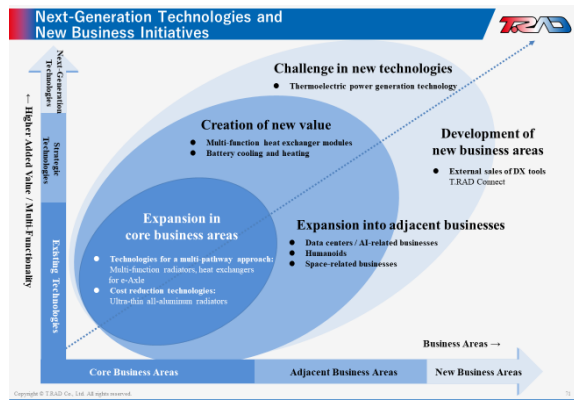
Next-Generation Technologies and New Business Initiatives

T.RAD

Next-Generation Technologies

Strategic Technologies

Existing Technologies

← Higher Added Value / Multi-Functionality

Challenge in new technologies
● Thermoelectric power generation technology

Creation of new value
● Multi-function heat exchanger modules
● Battery cooling and heating

Development of new business areas
● External sales of DX tools T.RAD Connect

Expansion in core business areas
● Technologies for a multi-pathway approach: Multi-function radiators, heat exchangers for e-Axle
● Cost reduction technologies: Ultra-thin all-aluminum radiators

Expansion into adjacent businesses
● Data centers / AI-related businesses
● Humanoids
● Space-related businesses

Business Areas →

Core Business Areas

Adjacent Business Areas

New Business Areas

Copyright © T.RAD Co., Ltd. All rights reserved.

71